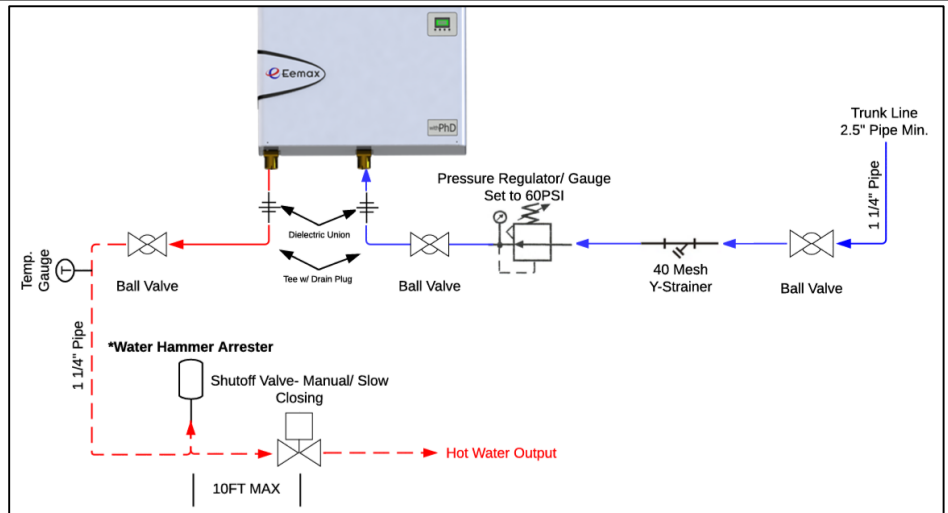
Eemax

PhD

Trunk Line
2.5" Pipe Min.

1 1/4" Pipe

Pressure Regulator/ Gauge
Set to 60PSI

Dielectric Union

Tee w/ Drain Plug

Temp. Gauge

Ball Valve

Ball Valve

40 Mesh
Y-Strainer

Ball Valve

1 1/4" Pipe

*Water Hammer Arrester

Shutoff Valve- Manual/ Slow Closing

Hot Water Output

10FT MAX